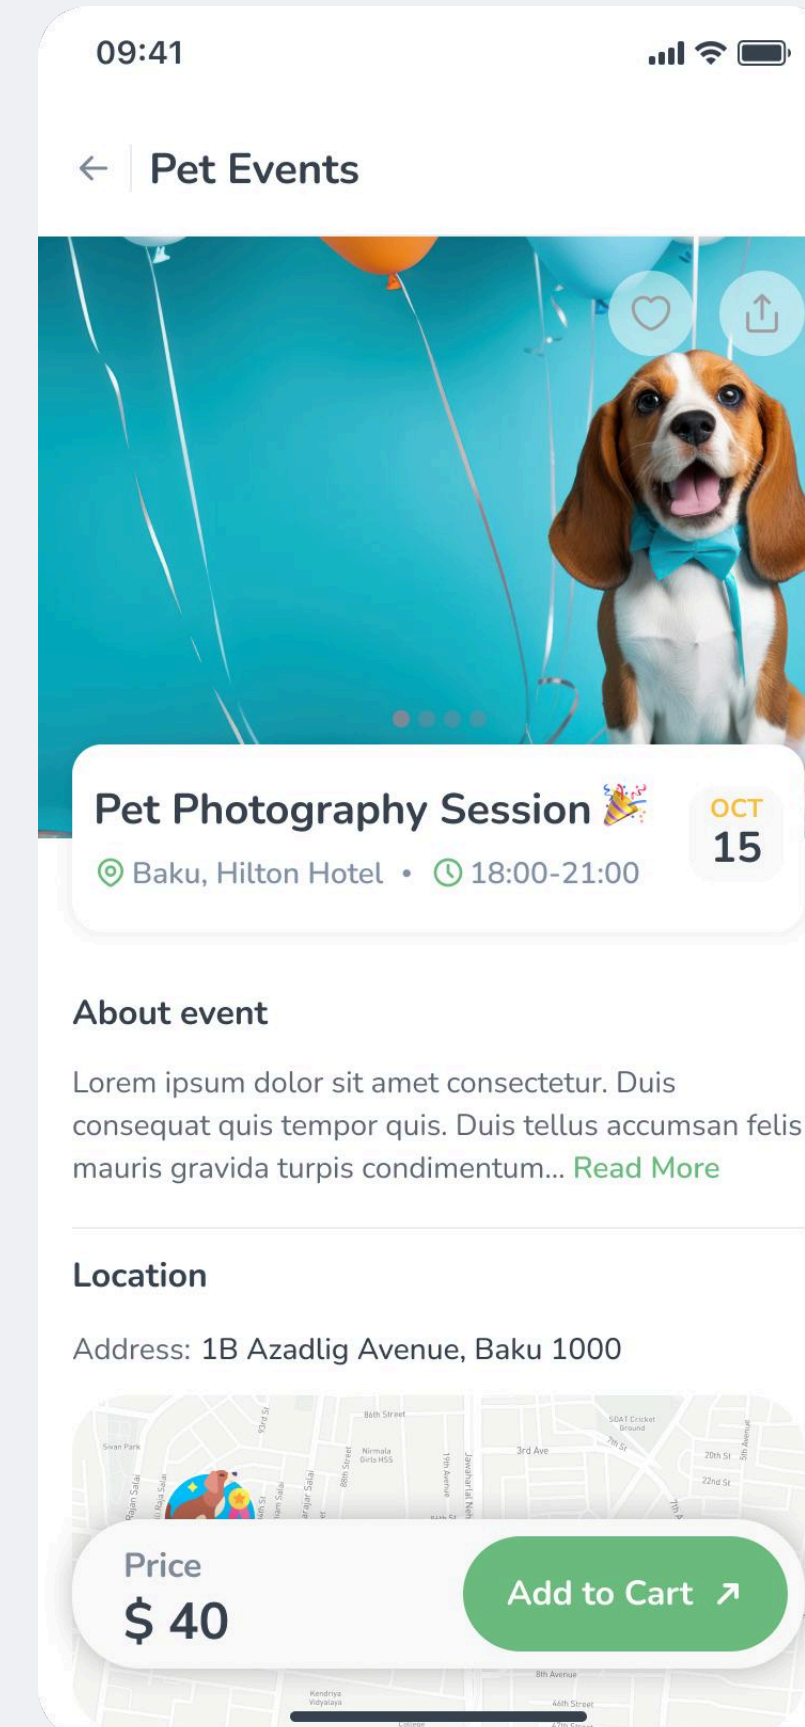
09:41

Pet Events

Pet Photography Session 🎉

OCT
15

Baku, Hilton Hotel • 18:00-21:00

About event

Lorem ipsum dolor sit amet consectetur. Duis consequat quis tempor quis. Duis tellus accumsan felis mauris gravida turpis condimentum... Read More

Location

Address: 1B Azadlig Avenue, Baku 1000

86th Street
Nirmala Girls HSS
3rd Ave
SDAT Cricket Ground
7th St
20th St
22nd St
Sivan Park
93rd St
88th Street
11th Avenue
Jawaharlal Neh
5th Avenue
8th Avenue
Kendriya Vidyalaya
46th Street

Price
$ 40

Add to Cart ↗